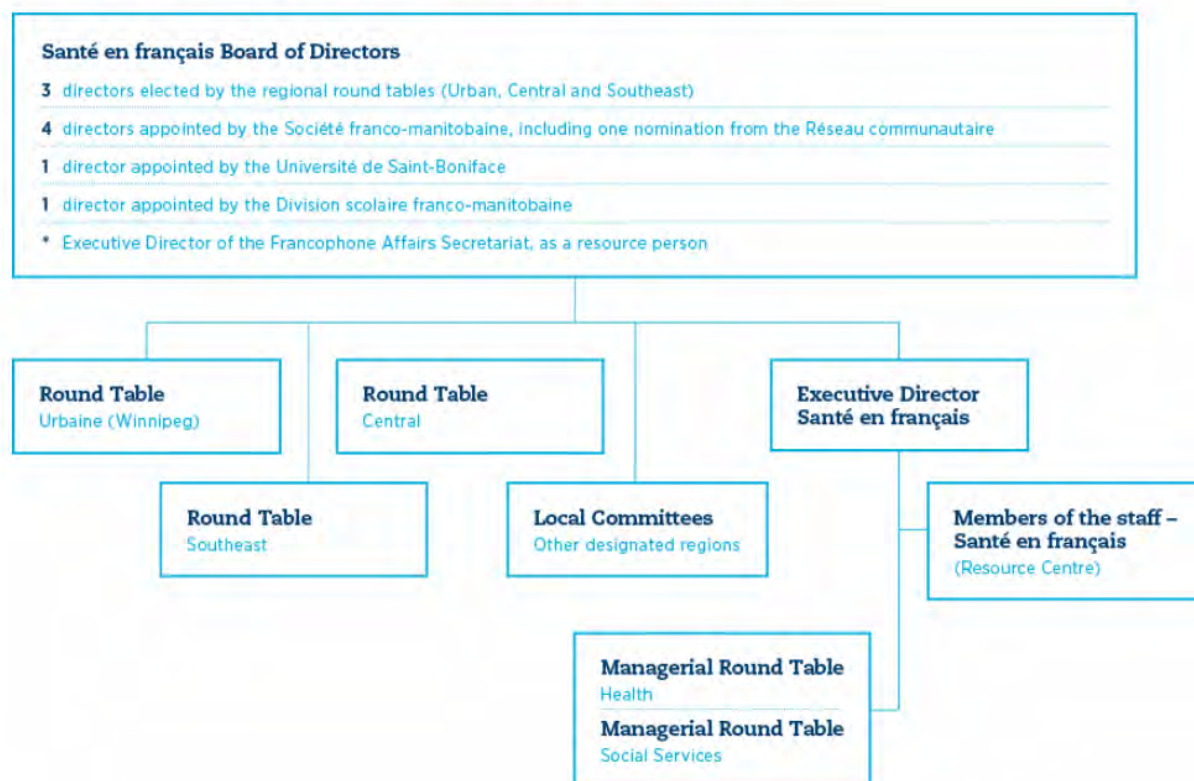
Santé en français Board of Directors

3 directors elected by the regional round tables (Urban, Central and Southeast)

4 directors appointed by the Société franco-manitobaine, including one nomination from the Réseau communautaire

1 director appointed by the Université de Saint-Boniface

1 director appointed by the Division scolaire franco-manitobaine

* Executive Director of the Francophone Affairs Secretariat, as a resource person

Round Table
Urbaine (Winnipeg)

Round Table
Central

Executive Director
Santé en français

Round Table
Southeast

Local Committees
Other designated regions

Members of the staff – Santé en français
(Resource Centre)

Managerial Round Table
Health

Managerial Round Table
Social Services